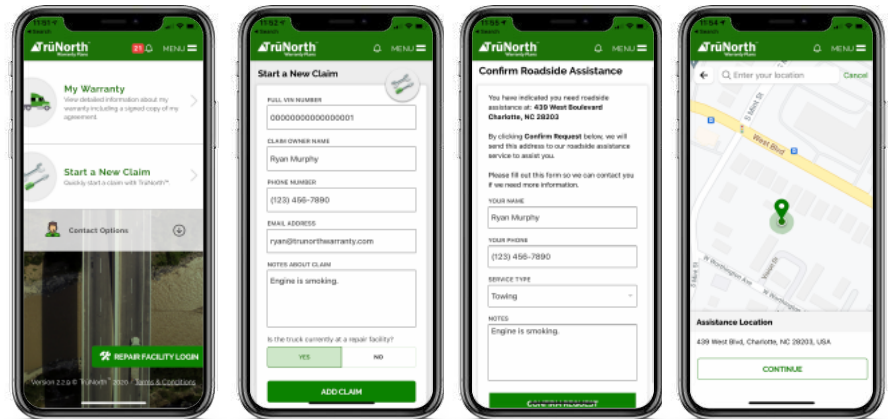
11:51 Search

TrūNorth Warranty Plans 21 MENU

My Warranty
View detailed information about my warranty including a signed copy of my agreement.

Start a New Claim
Quickly start a claim with TrūNorth™.

Contact Options

REPAIR FACILITY LOGIN

Version 2.2.0 © TrūNorth™ 2020 · Terms & Conditions

11:52 Search

TrūNorth Warranty Plans MENU

Start a New Claim

FULL VIN NUMBER
00000000000000001

CLAIM OWNER NAME
Ryan Murphy

PHONE NUMBER
(123) 456-7890

EMAIL ADDRESS
ryan@trunorthwarranty.com

NOTES ABOUT CLAIM
Engine is smoking.

Is the truck currently at a repair facility?
YES NO

ADD CLAIM

11:55 Search

TrūNorth Warranty Plans MENU

Confirm Roadside Assistance

You have indicated you need roadside assistance at: 439 West Boulevard Charlotte, NC 28203

By clicking Confirm Request below, we will send this address to our roadside assistance service to assist you.

Please fill out this form so we can contact you if we need more information.

YOUR NAME
Ryan Murphy

YOUR PHONE
(123) 456-7890

SERVICE TYPE
Towing

NOTES
Engine is smoking.

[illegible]

11:54 Search

TrūNorth Warranty Plans MENU

Enter your location Cancel

S Mint St
West Blvd
W Worthington Ave
W Worthington

Assistance Location
439 West Blvd, Charlotte, NC 28203, USA

CONTINUE